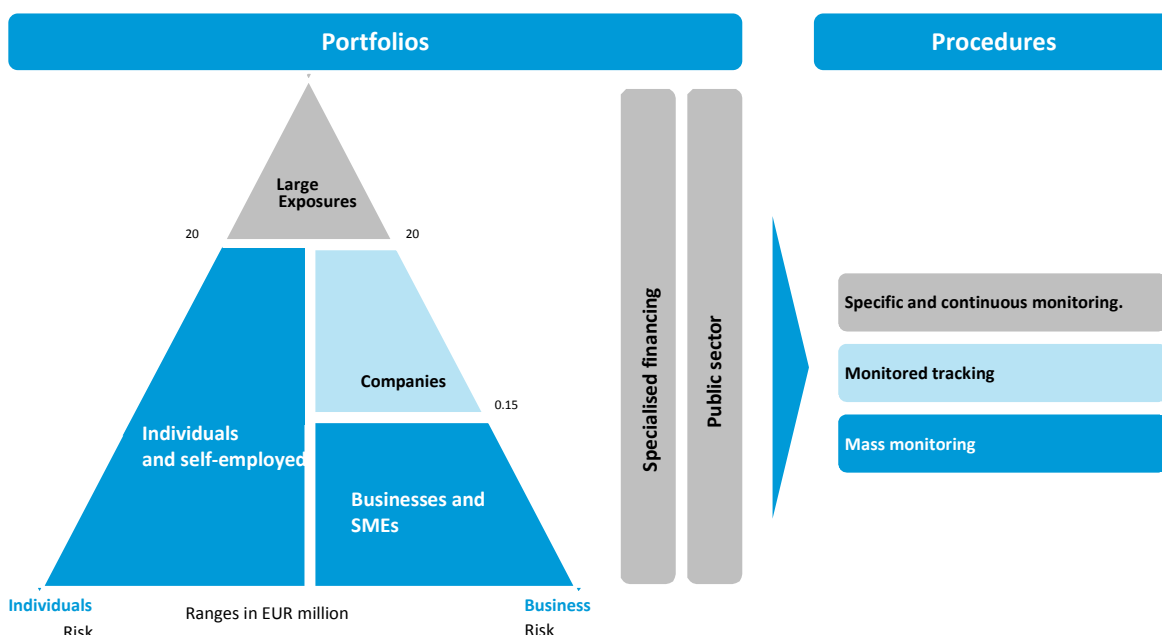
Portfolios

Procedures

Large Exposures

20

20

Companies

0.15

Individuals and self-employed

Businesses and SMEs

Specialised financing

Public sector

Specific and continuous monitoring.

Monitored tracking

Mass monitoring

Individuals Risk

Ranges in EUR million

Business Risk